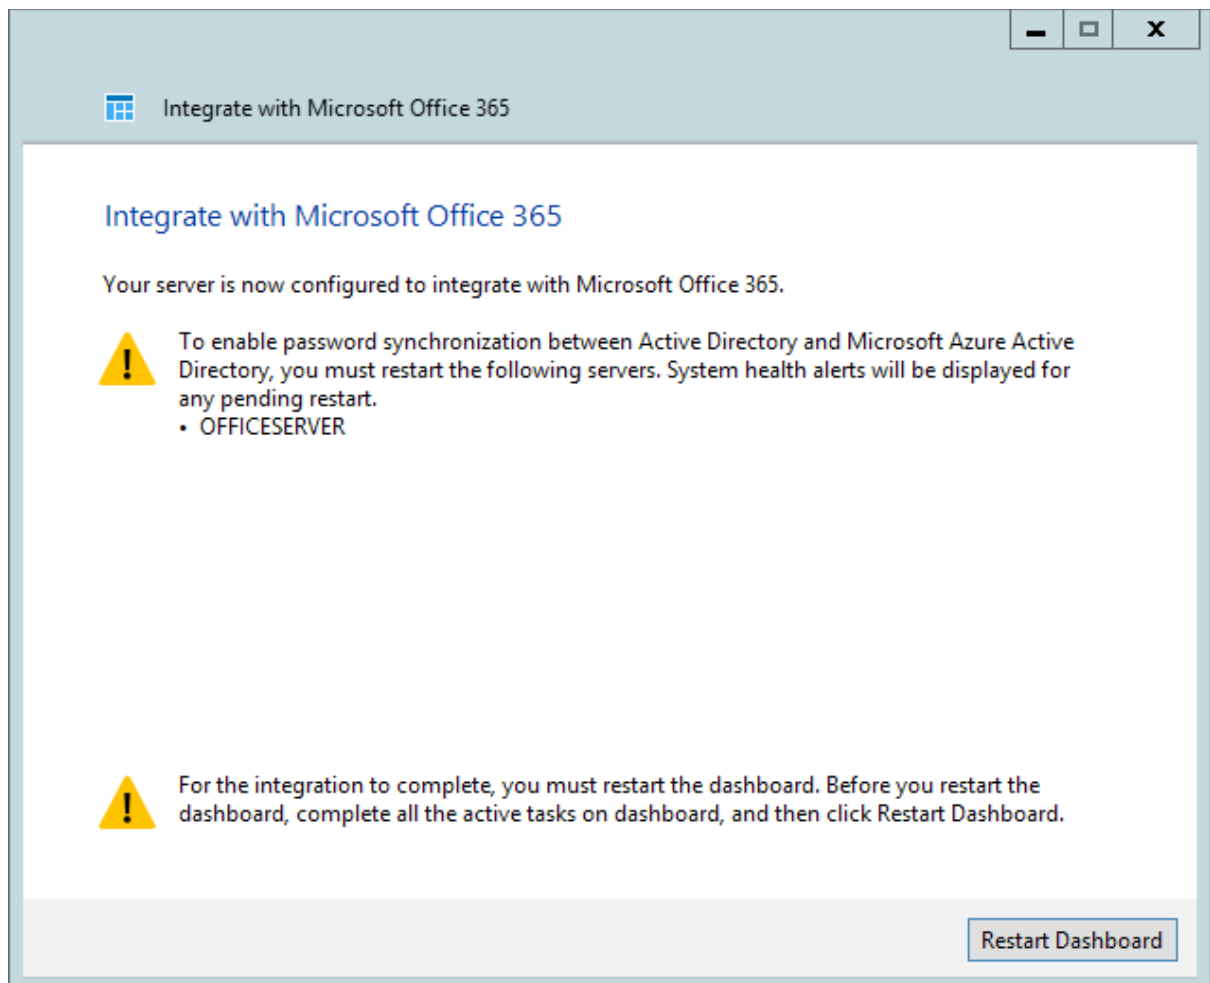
Integrate with Microsoft Office 365

Integrate with Microsoft Office 365

Your server is now configured to integrate with Microsoft Office 365.

To enable password synchronization between Active Directory and Microsoft Azure Active Directory, you must restart the following servers. System health alerts will be displayed for any pending restart.
• OFFICESERVER

For the integration to complete, you must restart the dashboard. Before you restart the dashboard, complete all the active tasks on dashboard, and then click Restart Dashboard.

Restart Dashboard